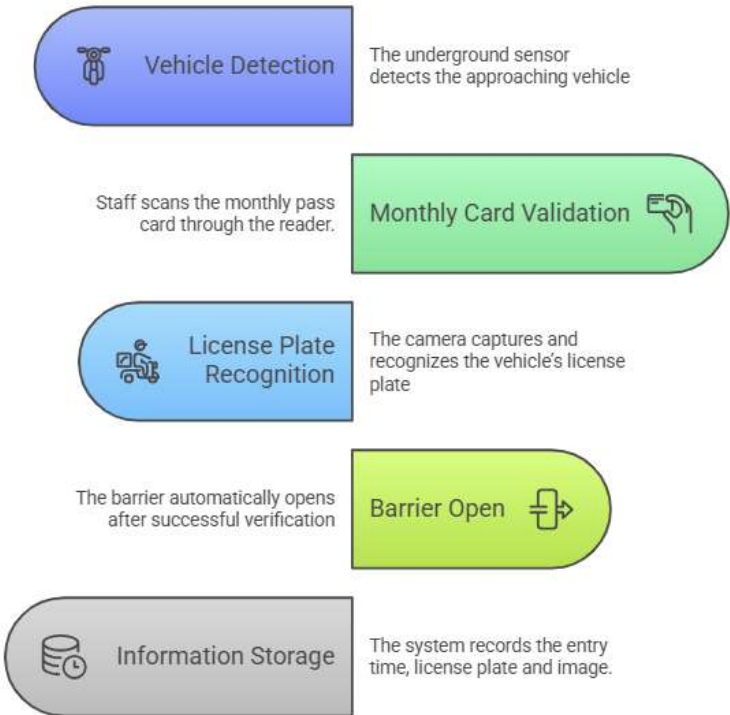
Vehicle Detection

The underground sensor detects the approaching vehicle

Staff scans the monthly pass card through the reader.

Monthly Card Validation

License Plate Recognition

The camera captures and recognizes the vehicle's license plate

The barrier automatically opens after successful verification

Barrier Open

Information Storage

The system records the entry time, license plate and image.